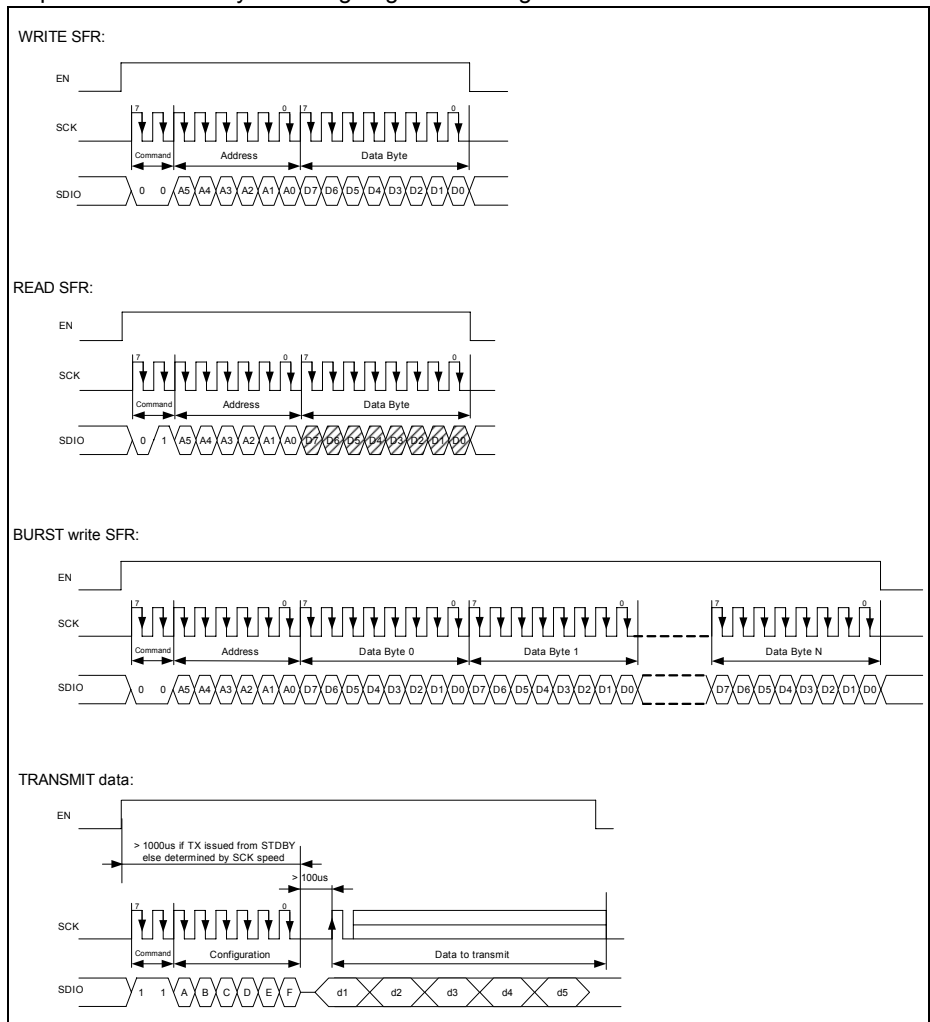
WRITE SFR:

EN

SCK

7 0 7 0

Command Address Data Byte

SDIO 0 0 A5 A4 A3 A2 A1 A0 D7 D6 D5 D4 D3 D2 D1 D0

READ SFR:

EN

SCK

7 0 7 0

Command Address Data Byte

SDIO 0 1 A5 A4 A3 A2 A1 A0 D7 D6 D5 D4 D3 D2 D1 D0

BURST write SFR:

EN

SCK

7 0 7 0 7 0 7 0

Command Address Data Byte 0 Data Byte 1 Data Byte N

SDIO 0 0 A5 A4 A3 A2 A1 A0 D7 D6 D5 D4 D3 D2 D1 D0 D7 D6 D5 D4 D3 D2 D1 D0 D7 D6 D5 D4 D3 D2 D1 D0

TRANSMIT data:

EN

> 1000us if TX issued from STDBY else determined by SCK speed

> 100us

SCK

7 0

Command Configuration Data to transmit

SDIO 1 1 A B C D E F d1 d2 d3 d4 d5